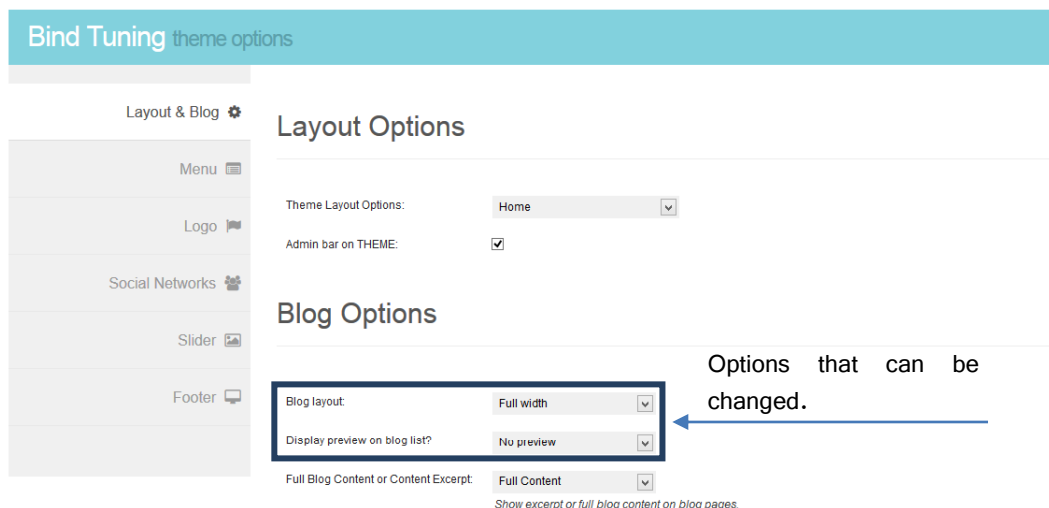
Bind Tuning theme options

Layout & Blog

Menu

Logo

Social Networks

Slider

Footer

Layout Options

Theme Layout Options: Home

Admin bar on THEME:

Blog Options

Blog layout: Full width

Display preview on blog list? No preview

Full Blog Content or Content Excerpt: Full Content

Show excerpt or full blog content on blog pages.

Options that can be changed.